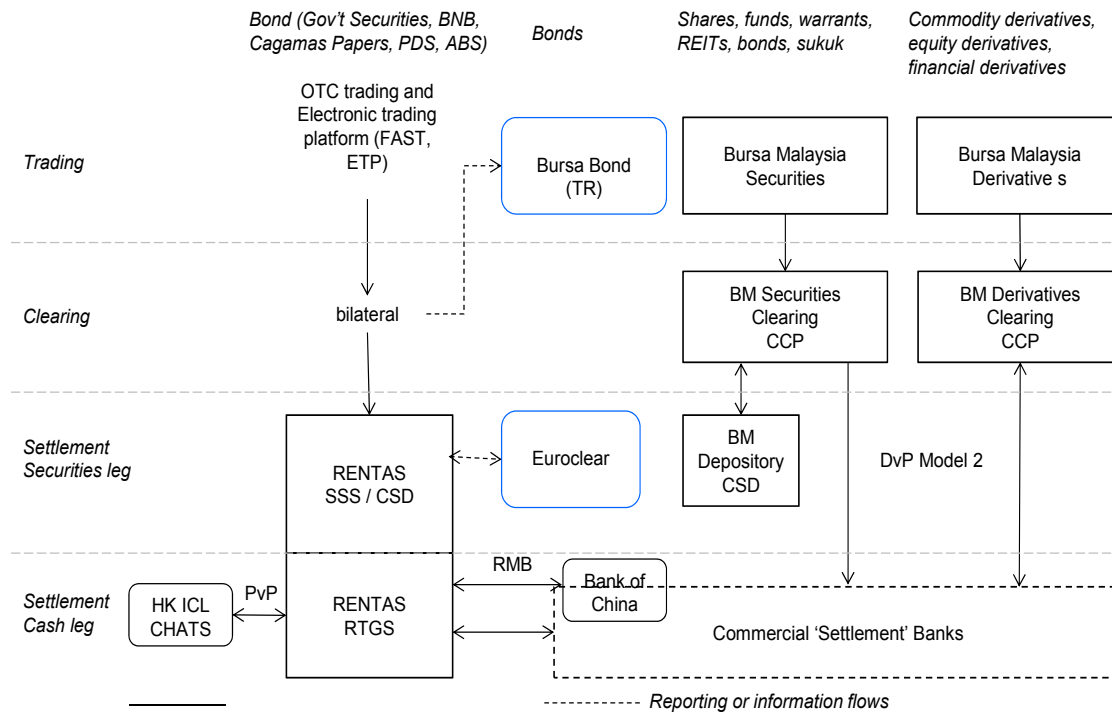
Bond (Gov't Securities, BNB, Cagamas Papers, PDS, ABS)

Bonds

Shares, funds, warrants, REITs, bonds, sukuk

Commodity derivatives, equity derivatives, financial derivatives

Trading

OTC trading and Electronic trading platform (FAST, ETP)

Bursa Bond (TR)

Bursa Malaysia Securities

Bursa Malaysia Derivative s

Clearing

bilateral

BM Securities Clearing CCP

BM Derivatives Clearing CCP

Settlement Securities leg

RENTAS SSS / CSD

Euroclear

BM Depository CSD

DvP Model 2

Settlement Cash leg

HK ICL CHATS

PvP

RENTAS RTGS

RMB

Bank of China

Commercial 'Settlement' Banks

Reporting or information flows